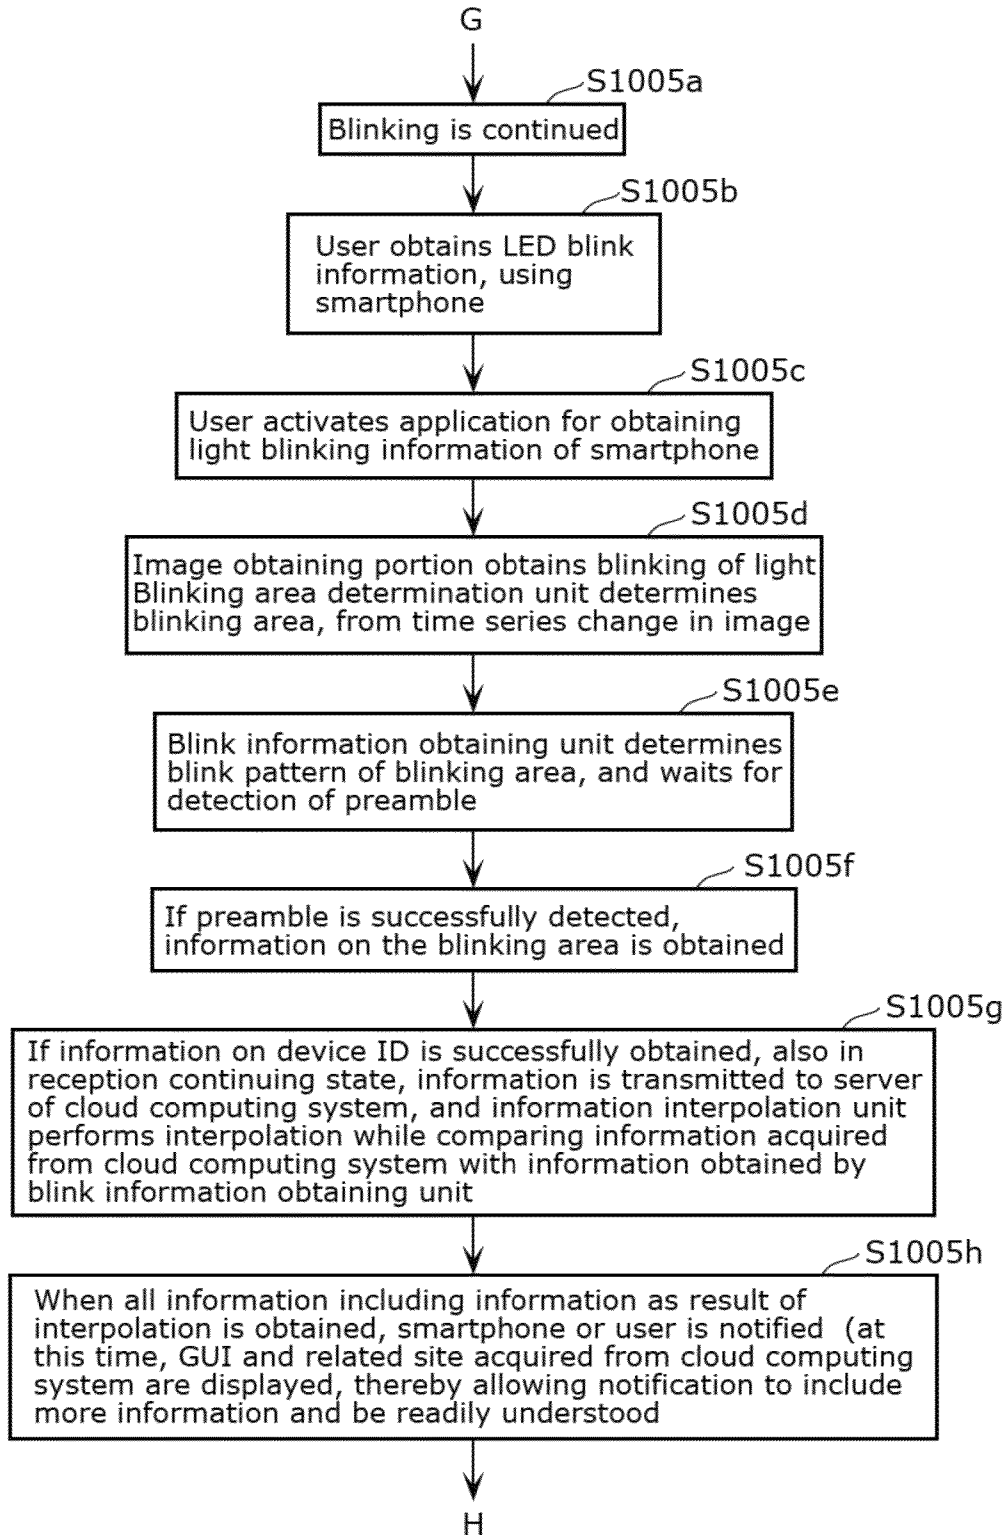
G

S1005a

Blinking is continued

S1005b

User obtains LED blink information, using smartphone

S1005c

User activates application for obtaining light blinking information of smartphone

S1005d

Image obtaining portion obtains blinking of light Blinking area determination unit determines blinking area, from time series change in image

S1005e

Blink information obtaining unit determines blink pattern of blinking area, and waits for detection of preamble

S1005f

If preamble is successfully detected, information on the blinking area is obtained

S1005g

If information on device ID is successfully obtained, also in reception continuing state, information is transmitted to server of cloud computing system, and information interpolation unit performs interpolation while comparing information acquired from cloud computing system with information obtained by blink information obtaining unit

S1005h

When all information including information as result of interpolation is obtained, smartphone or user is notified (at this time, GUI and related site acquired from cloud computing system are displayed, thereby allowing notification to include more information and be readily understood

H